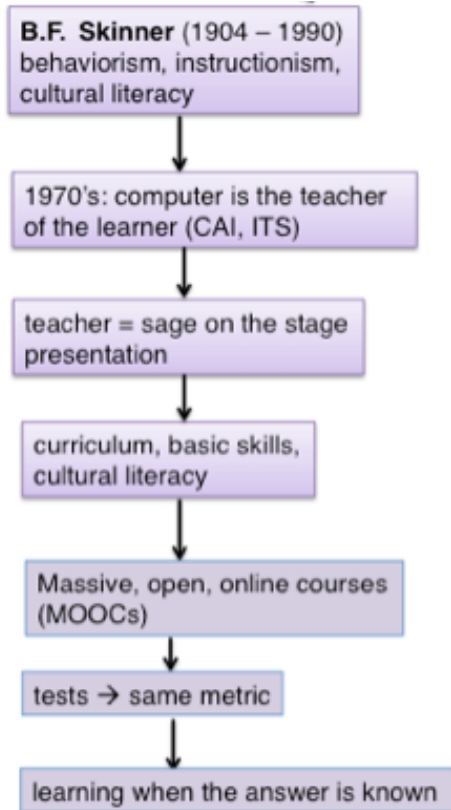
B.F. Skinner (1904 – 1990) behaviorism, instructionism, cultural literacy

1970's: computer is the teacher of the learner (CAI, ITS)

teacher = sage on the stage presentation

curriculum, basic skills, cultural literacy

Massive, open, online courses (MOOCs)

tests → same metric

learning when the answer is known